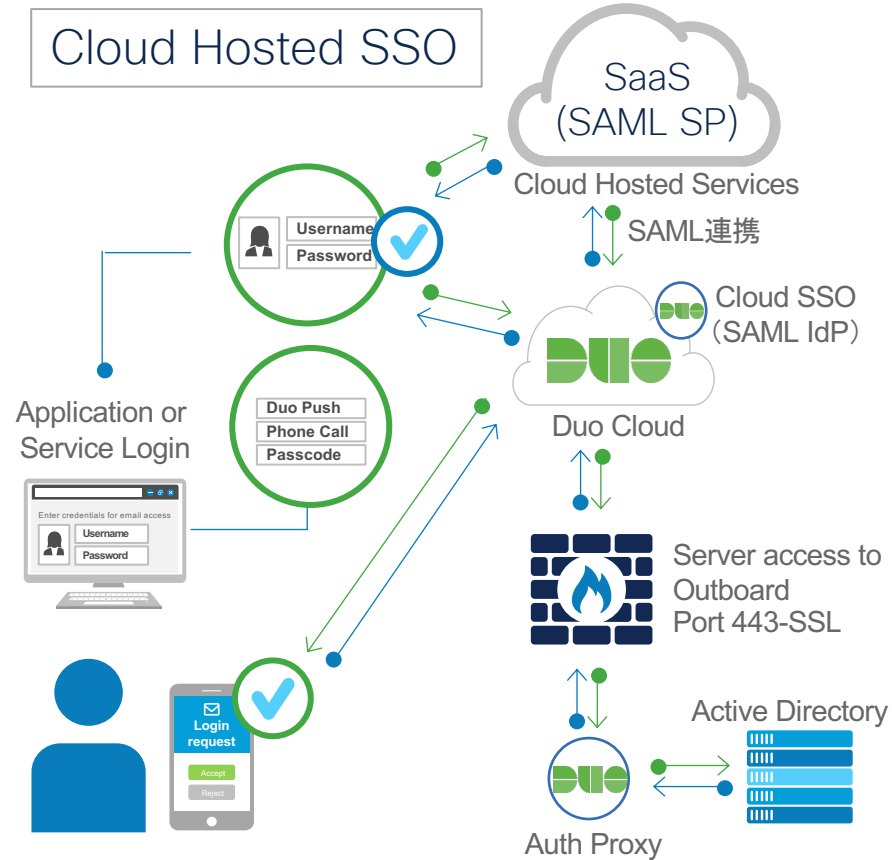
Cloud Hosted SSO

SaaS
(SAML SP)

Cloud Hosted Services

SAML連携

Username
Password

Cloud SSO
(SAML IdP)

DUO

Duo Cloud

Application or Service Login

Duo Push
Phone Call
Passcode

Enter credentials for email access
Username
Password

Server access to Outboard Port 443-SSL

Login request
Accept
Reject

Active Directory

DUO

Auth Proxy